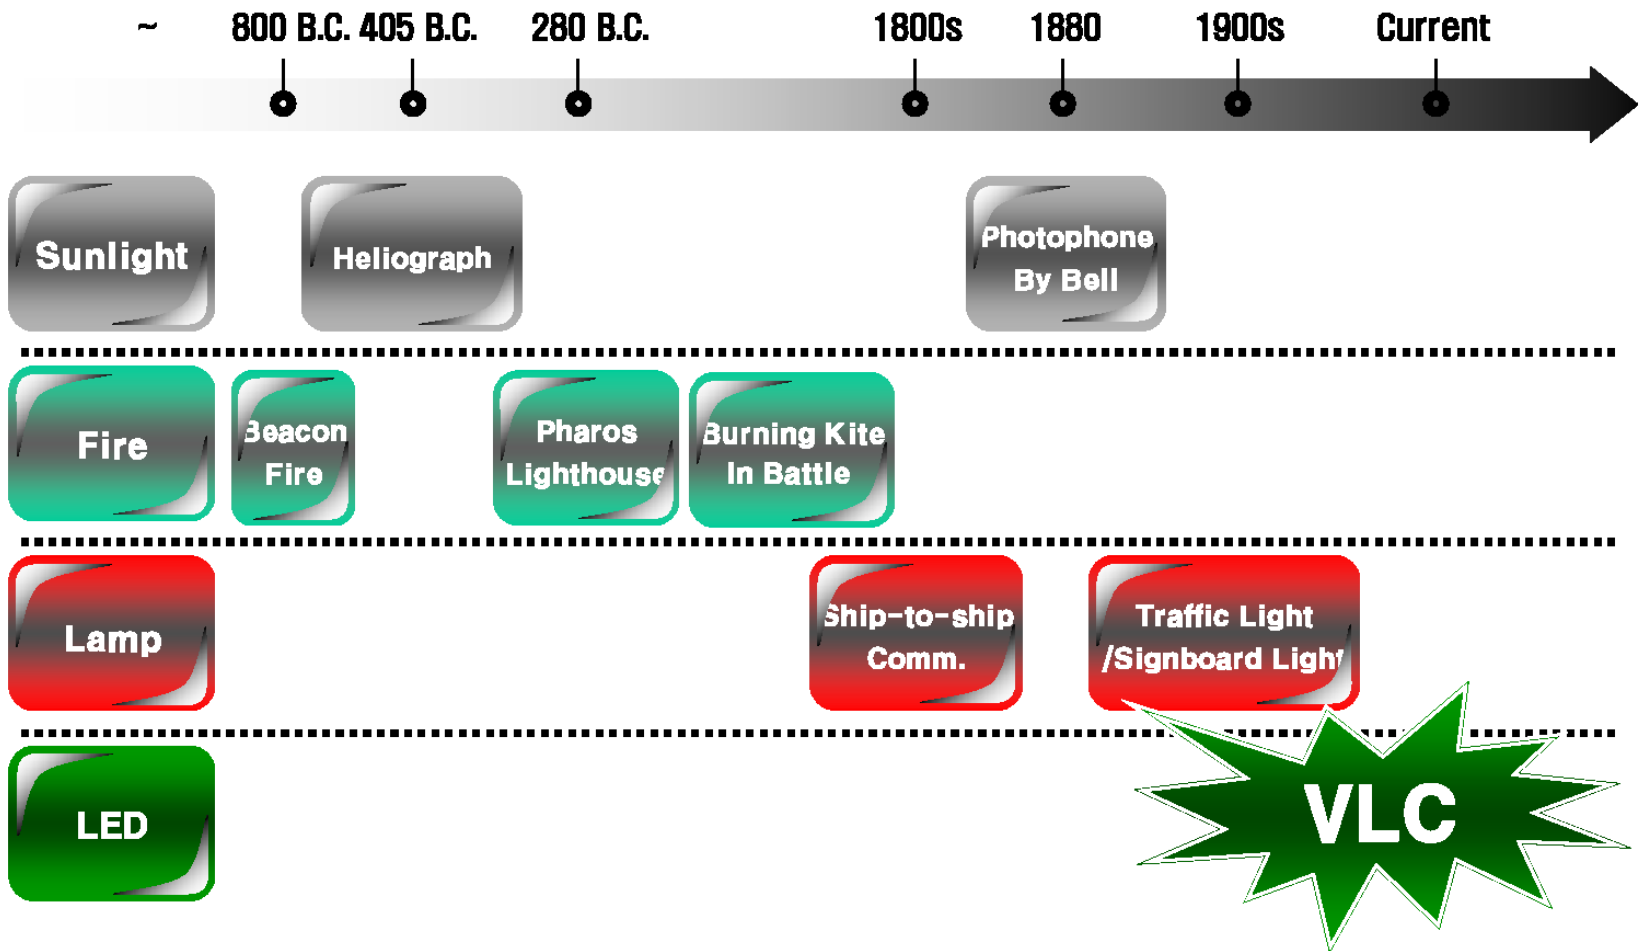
~ 800 B.C. 405 B.C. 280 B.C. 1800s 1880 1900s Current

Sunlight

Heliograph

Photophone By Bell

Fire

Beacon Fire

Pharos Lighthouse

Burning Kite In Battle

Lamp

Ship-to-ship Comm.

Traffic Light /Signboard Light

LED

VLC